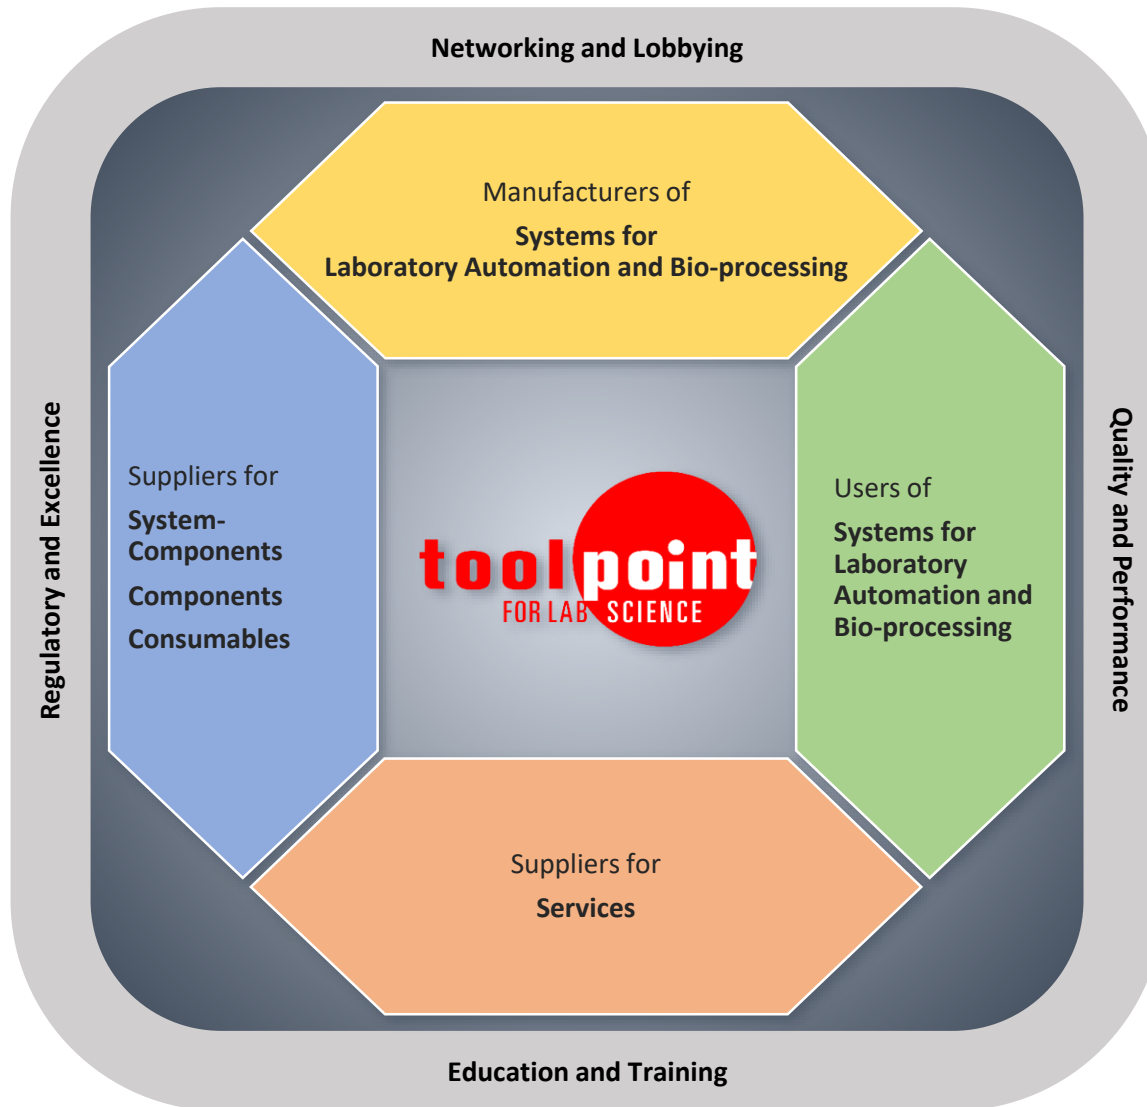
Networking and Lobbying

Manufacturers of

Systems for Laboratory Automation and Bio-processing

Regulatory and Excellence

Suppliers for

System-Components

Components

Consumables

toolpoint
FOR LAB SCIENCE

Users of

Systems for Laboratory Automation and Bio-processing

Quality and Performance

Suppliers for

Services

Education and Training